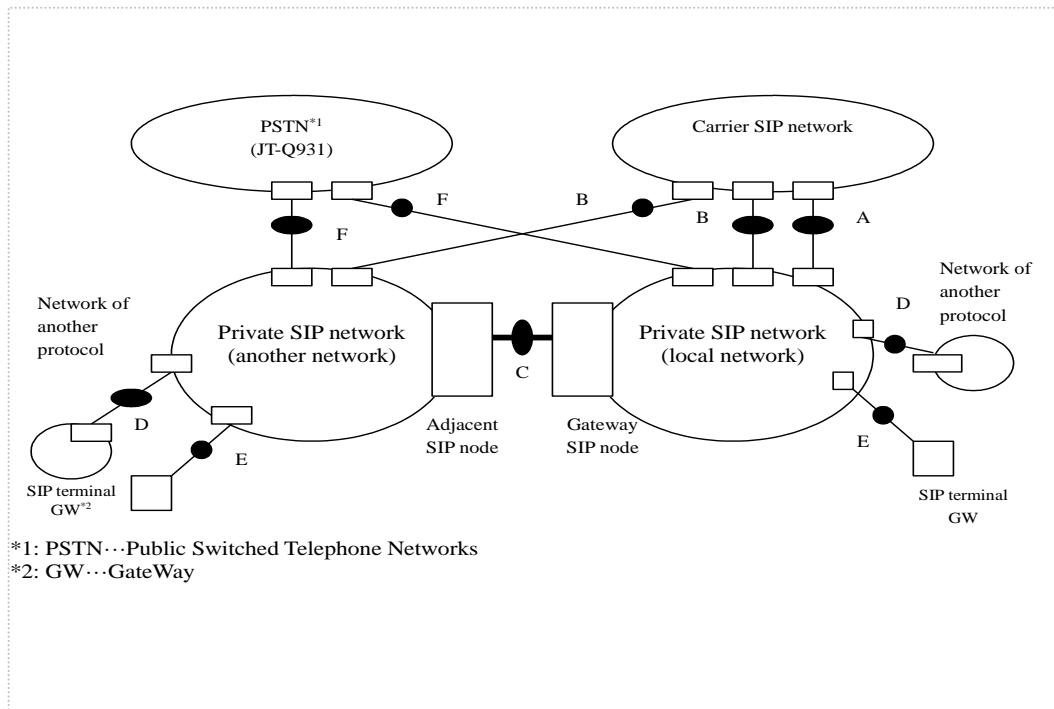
PSTN$^{*1}$
(JT-Q931)

Carrier SIP network

F

B

F

B

A

Network of another protocol

Private SIP network (another network)

Private SIP network (local network)

Network of another protocol

D

C

D

Adjacent SIP node

Gateway SIP node

E

E

SIP terminal GW$^{*2}$

SIP terminal GW

*1: PSTN···Public Switched Telephone Networks
*2: GW···GateWay